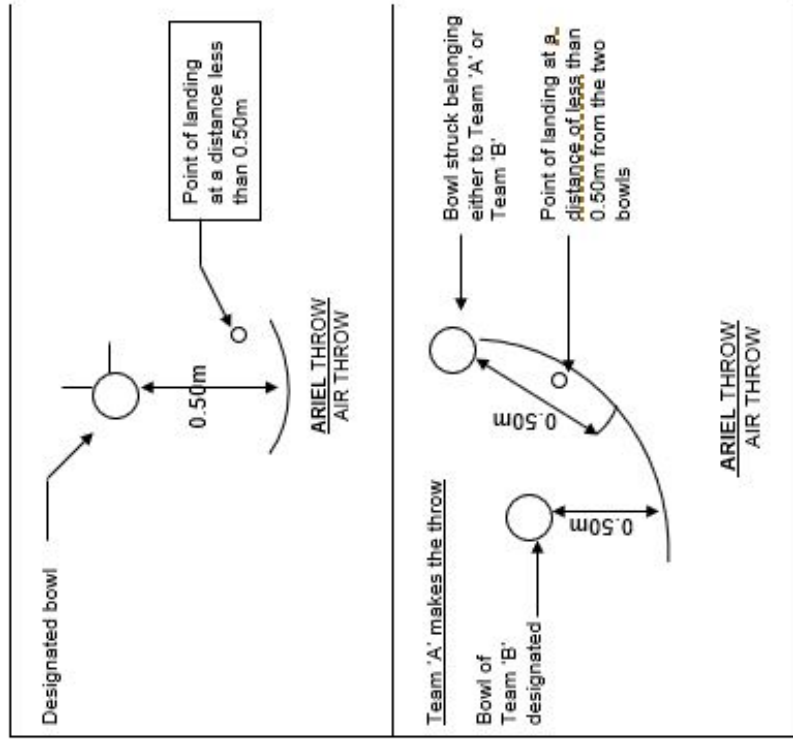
Point of landing at a distance less than 0.50m

Designated bowl

0.50m

ARIEL THROW
AIR THROW

Bowl struck belonging either to Team 'A' or Team 'B'

Point of landing at a distance of less than 0.50m from the two bowls

0.50m

Team 'A' makes the throw

Bowl of Team 'B' designated

0.50m

ARIEL THROW
AIR THROW